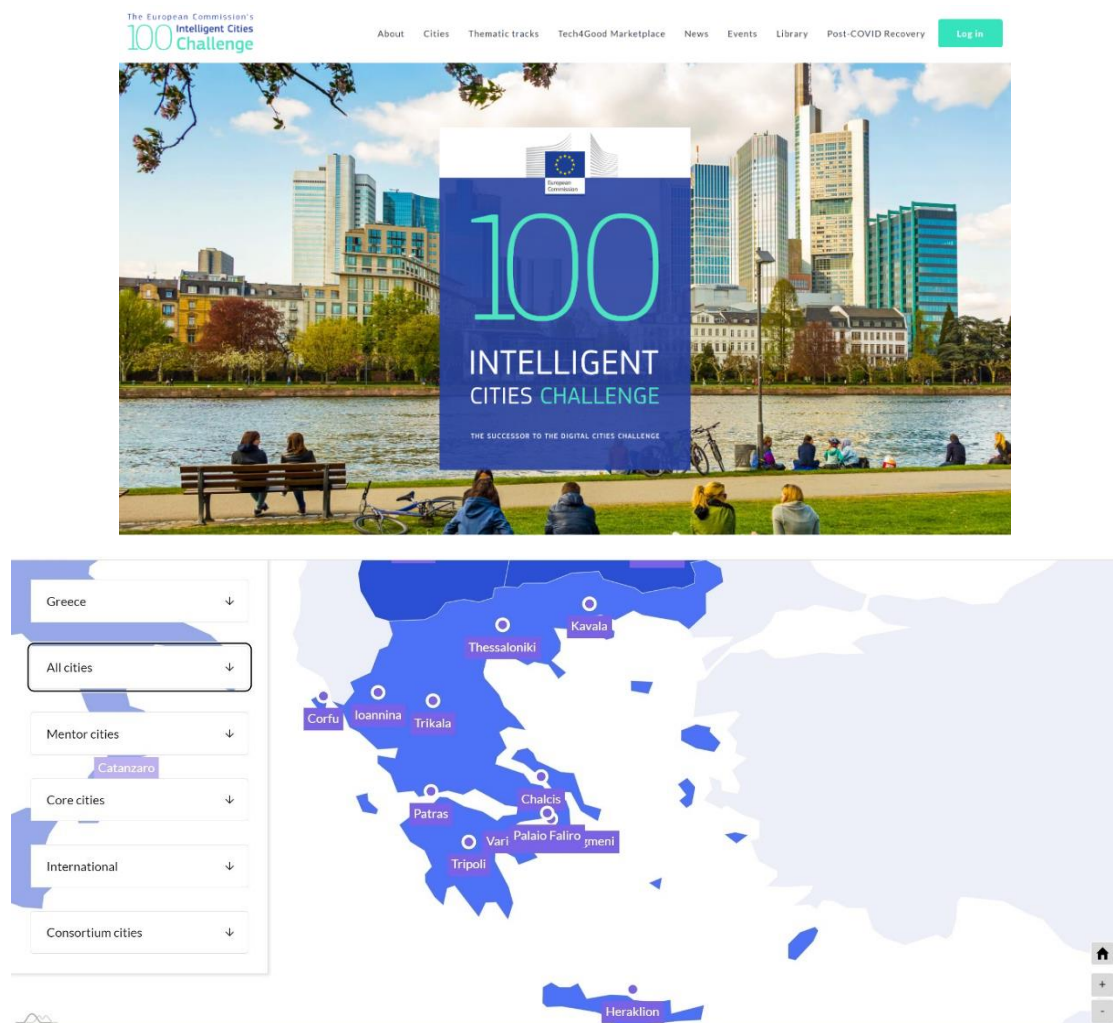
The European Commission's
100 Intelligent Cities Challenge

About Cities Thematic tracks Tech4Good Marketplace News Events Library Post-COVID Recovery Log in

European Commission

100
INTELLIGENT
CITIES CHALLENGE

THE SUCCESSOR TO THE DIGITAL CITIES CHALLENGE

Greece
All cities
Mentor cities
Core cities
International
Consortium cities

Catanzaro
Kavala
Thessaloniki
Corfu
Ioannina
Trikala
Chalcis
Patras
Vari
Palaio Faliro
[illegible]meni
Tripoli
Heraklion

+
-